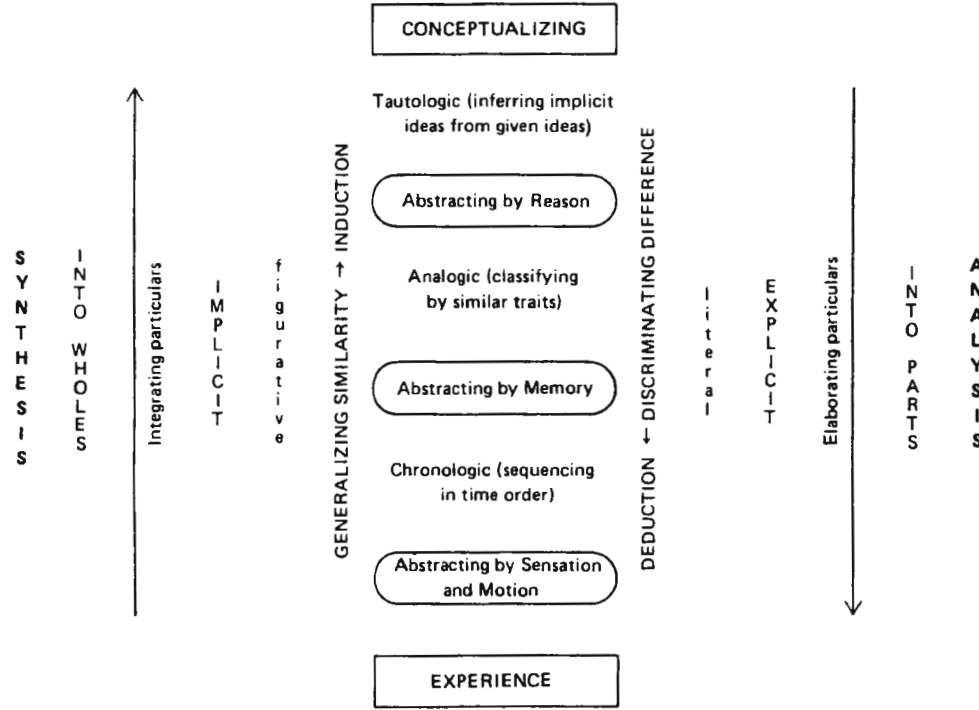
CONCEPTUALIZING

SYNTHESIS

INTO WHOLES

Integrating particulars

IMPLICIT

figurative

GENERALIZING SIMILARITY → INDUCTION

Tautologic (inferring implicit ideas from given ideas)

Abstracting by Reason

Analogic (classifying by similar traits)

Abstracting by Memory

Chronologic (sequencing in time order)

Abstracting by Sensation and Motion

DEDUCTION ← DISCRIMINATING DIFFERENCE

literal

EXPLICIT

Elaborating particulars

INTO PARTS

ANALYSIS

EXPERIENCE